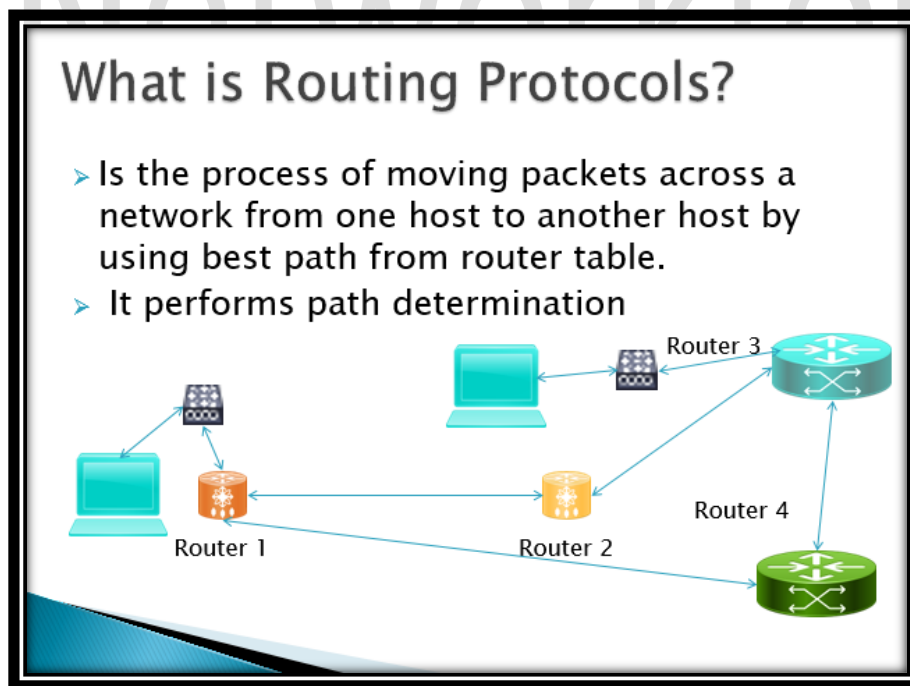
What is Routing Protocols?

Is the process of moving packets across a network from one host to another host by using best path from router table.

It performs path determination

Router 3

Router 4

Router 1

Router 2